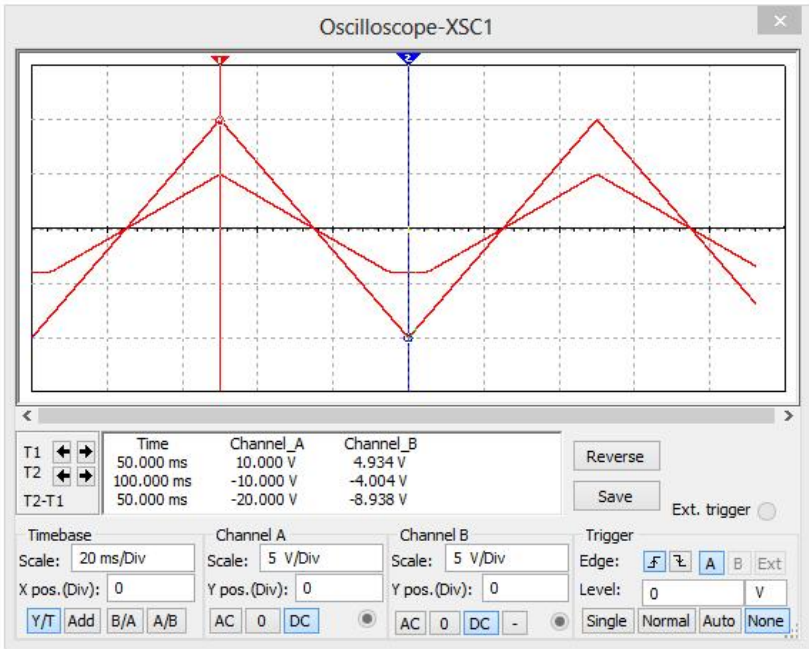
Oscilloscope-XSC1

1
2

| | Time | Channel_A | Channel_B |
|---|---|---|---|
| T1 | 50.000 ms | 10.000 V | 4.934 V |
| T2 | 100.000 ms | -10.000 V | -4.004 V |
| T2-T1 | 50.000 ms | -20.000 V | -8.938 V |

Reverse
Save
Ext. trigger

Timebase
Scale: 20 ms/Div
X pos.(Div): 0
Y/T Add B/A A/B

Channel A
Scale: 5 V/Div
Y pos.(Div): 0
AC 0 DC

Channel B
Scale: 5 V/Div
Y pos.(Div): 0
AC 0 DC -

Trigger
Edge: A B Ext
Level: 0 V
Single Normal Auto None